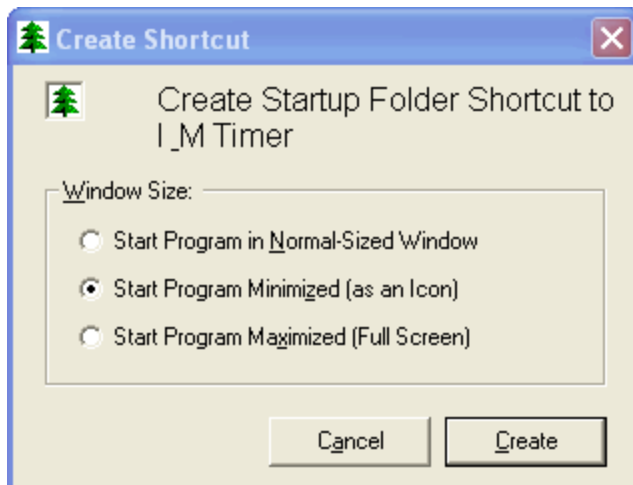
Create Shortcut

Create Startup Folder Shortcut to I_M Timer

Window Size:

Start Program in Normal-Sized Window

Start Program Minimized (as an Icon)

Start Program Maximized (Full Screen)

Cancel

Create